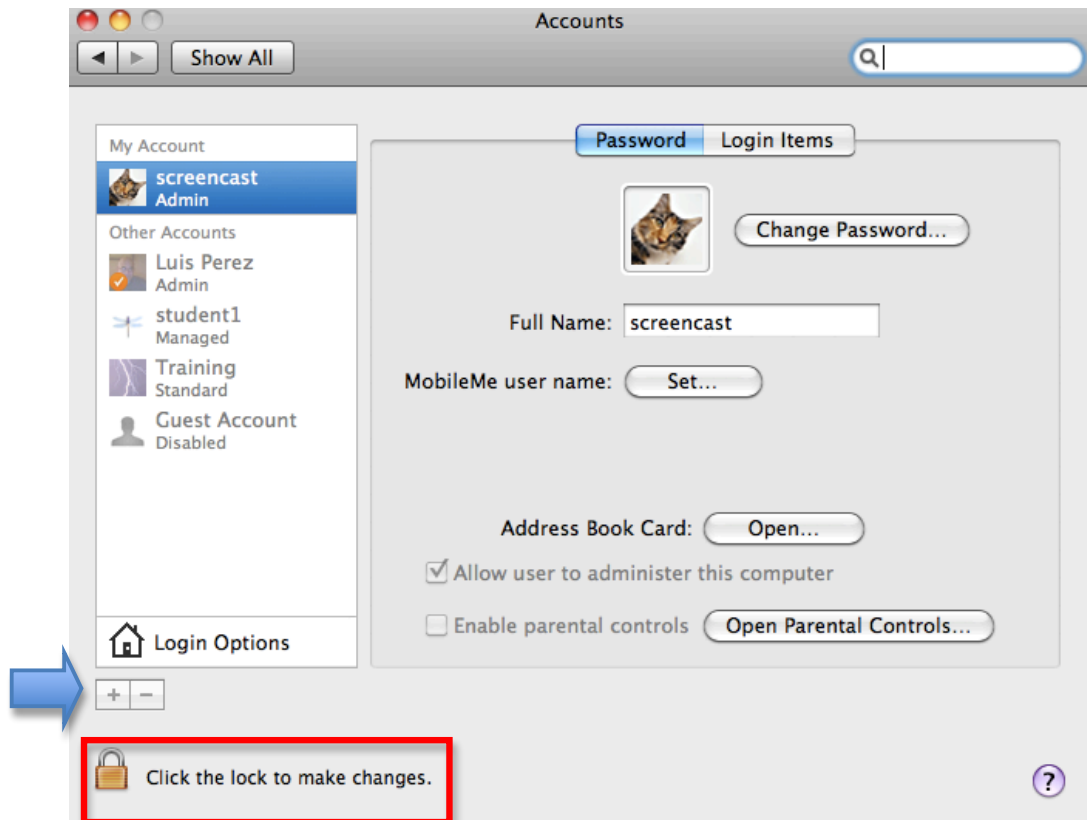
Accounts

Show All

My Account
screencast
Admin
Other Accounts
Luis Perez
Admin
student1
Managed
Training
Standard
Guest Account
Disabled

Login Options

+ −

Password | Login Items

Change Password...

Full Name: screencast

MobileMe user name: Set...

Address Book Card: Open...

Allow user to administer this computer

Enable parental controls | Open Parental Controls...

Click the lock to make changes.

?